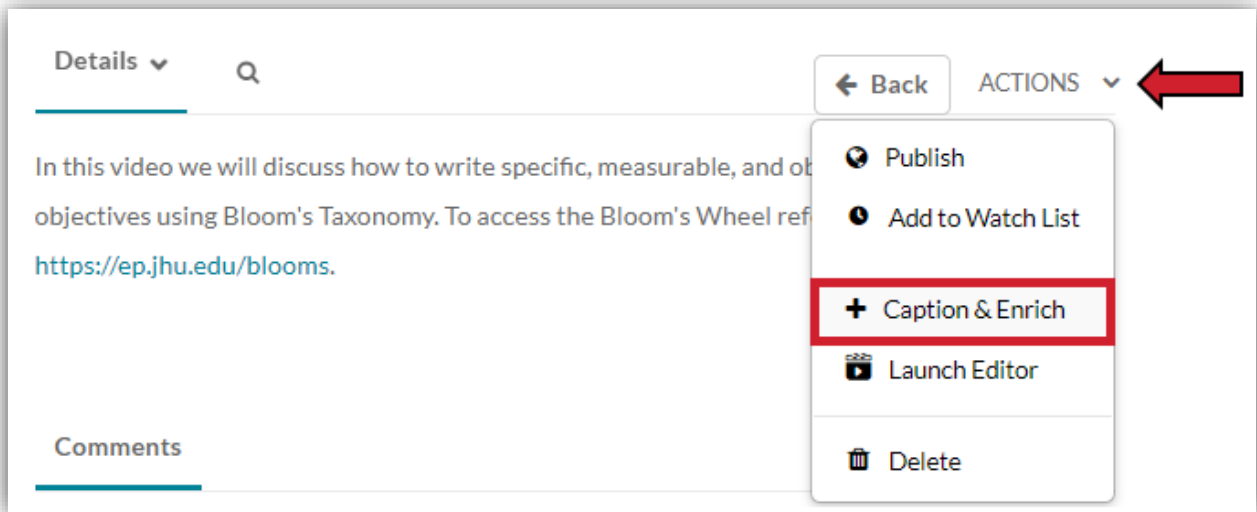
Details

Back ACTIONS

In this video we will discuss how to write specific, measurable, and ob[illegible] objectives using Bloom's Taxonomy. To access the Bloom's Wheel ref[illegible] https://ep.jhu.edu/blooms.

Publish
Add to Watch List
Caption & Enrich
Launch Editor
Delete

Comments